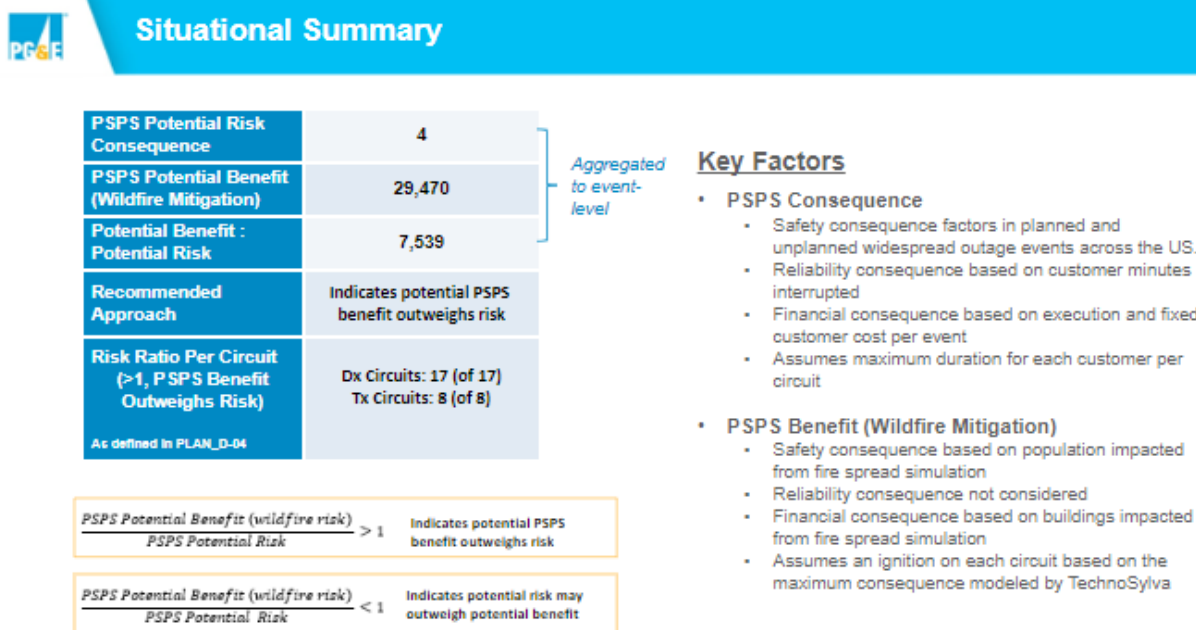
PG&E

Situational Summary

| | |
|---|---|
| PSPS Potential Risk Consequence | 4 |
| PSPS Potential Benefit (Wildfire Mitigation) | 29,470 |
| Potential Benefit : Potential Risk | 7,539 |
| Recommended Approach | Indicates potential PSPS benefit outweighs risk |
| Risk Ratio Per Circuit (>1, PSPS Benefit Outweighs Risk) As defined in PLAN_D-04 | Dx Circuits: 17 (of 17) Tx Circuits: 8 (of 8) |

Aggregated to event-level

$\frac{PSPS\ Potential\ Benefit\ (wildfire\ risk)}{PSPS\ Potential\ Risk} > 1$ Indicates potential PSPS benefit outweighs risk

$\frac{PSPS\ Potential\ Benefit\ (wildfire\ risk)}{PSPS\ Potential\ Risk} < 1$ Indicates potential risk may outweigh potential benefit

Key Factors

• PSPS Consequence
- Safety consequence factors in planned and unplanned widespread outage events across the US.
- Reliability consequence based on customer minutes interrupted
- Financial consequence based on execution and fixed customer cost per event
- Assumes maximum duration for each customer per circuit

• PSPS Benefit (Wildfire Mitigation)
- Safety consequence based on population impacted from fire spread simulation
- Reliability consequence not considered
- Financial consequence based on buildings impacted from fire spread simulation
- Assumes an ignition on each circuit based on the maximum consequence modeled by TechnoSylva